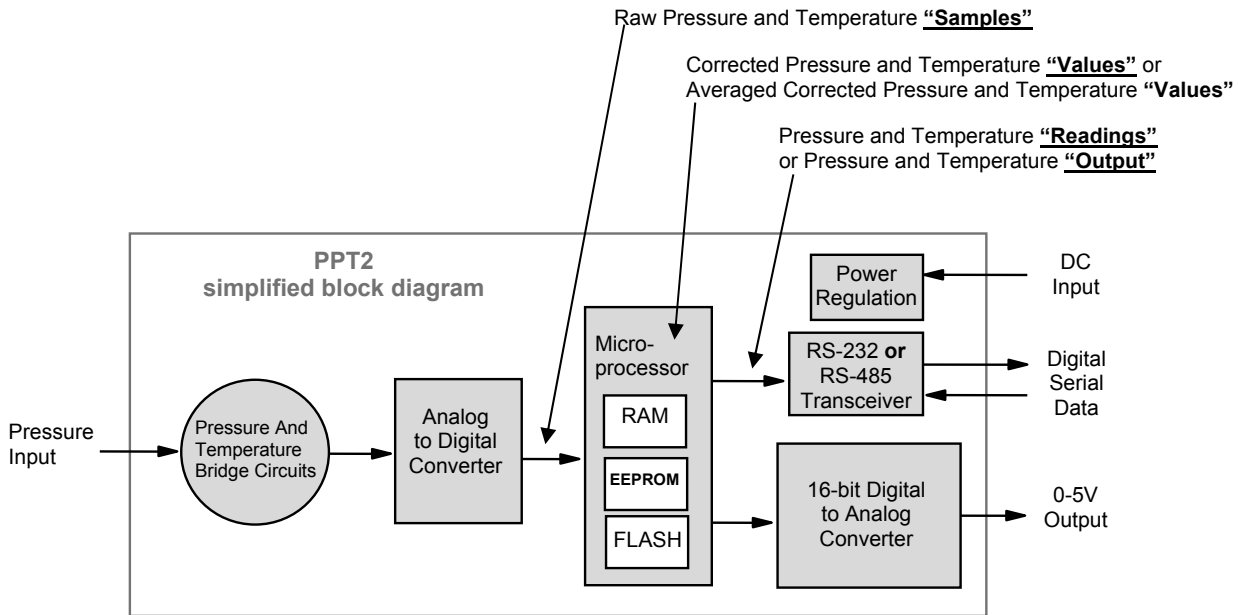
Raw Pressure and Temperature **"Samples"**

Corrected Pressure and Temperature **"Values"** or
Averaged Corrected Pressure and Temperature **"Values"**

Pressure and Temperature **"Readings"**
or Pressure and Temperature **"Output"**

PPT2
simplified block diagram

Power Regulation

DC Input

Micro-processor

RS-232 **or** RS-485 Transceiver

Digital Serial Data

Pressure Input

Pressure And Temperature Bridge Circuits

Analog to Digital Converter

RAM

EEPROM

FLASH

16-bit Digital to Analog Converter

0-5V Output